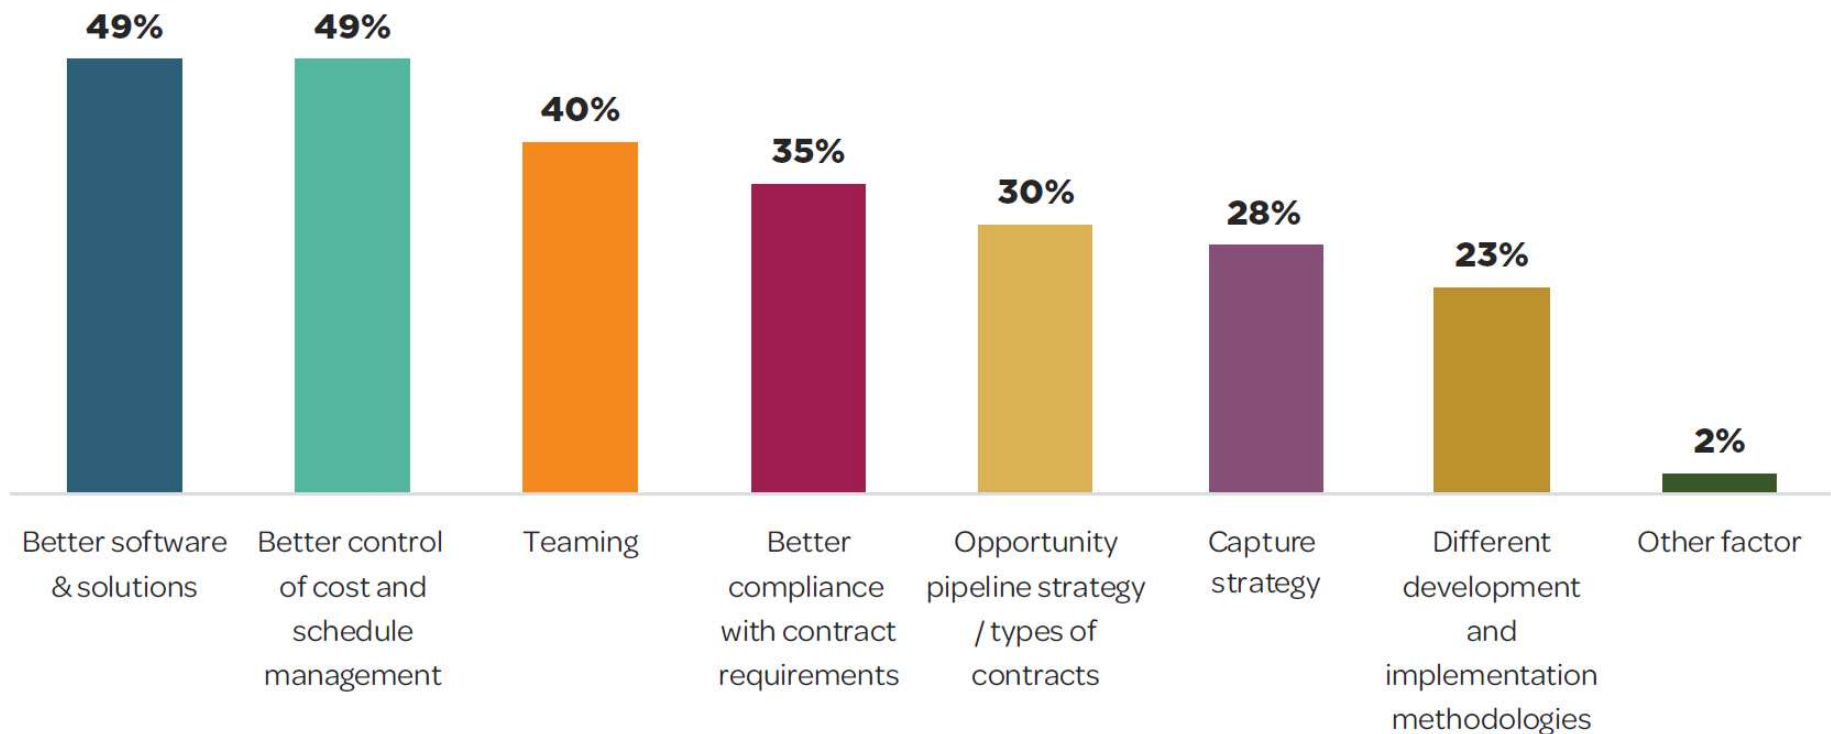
49%
49%
40%
35%
30%
28%
23%
2%

Better software & solutions

Better control of cost and schedule management

Teaming

Better compliance with contract requirements

Opportunity pipeline strategy / types of contracts

Capture strategy

Different development and implementation methodologies

Other factor